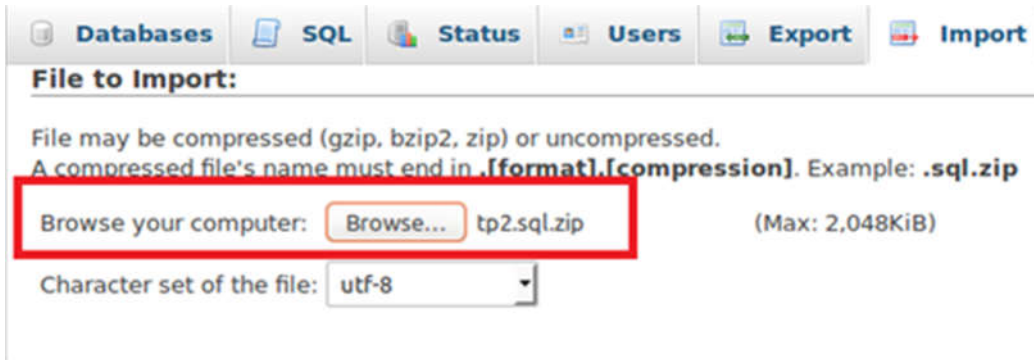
Databases SQL Status Users Export Import

File to Import:

File may be compressed (gzip, bzip2, zip) or uncompressed.
A compressed file's name must end in **.[format].[compression]**. Example: **.sql.zip**

Browse your computer: Browse... tp2.sql.zip (Max: 2,048KiB)

Character set of the file: utf-8